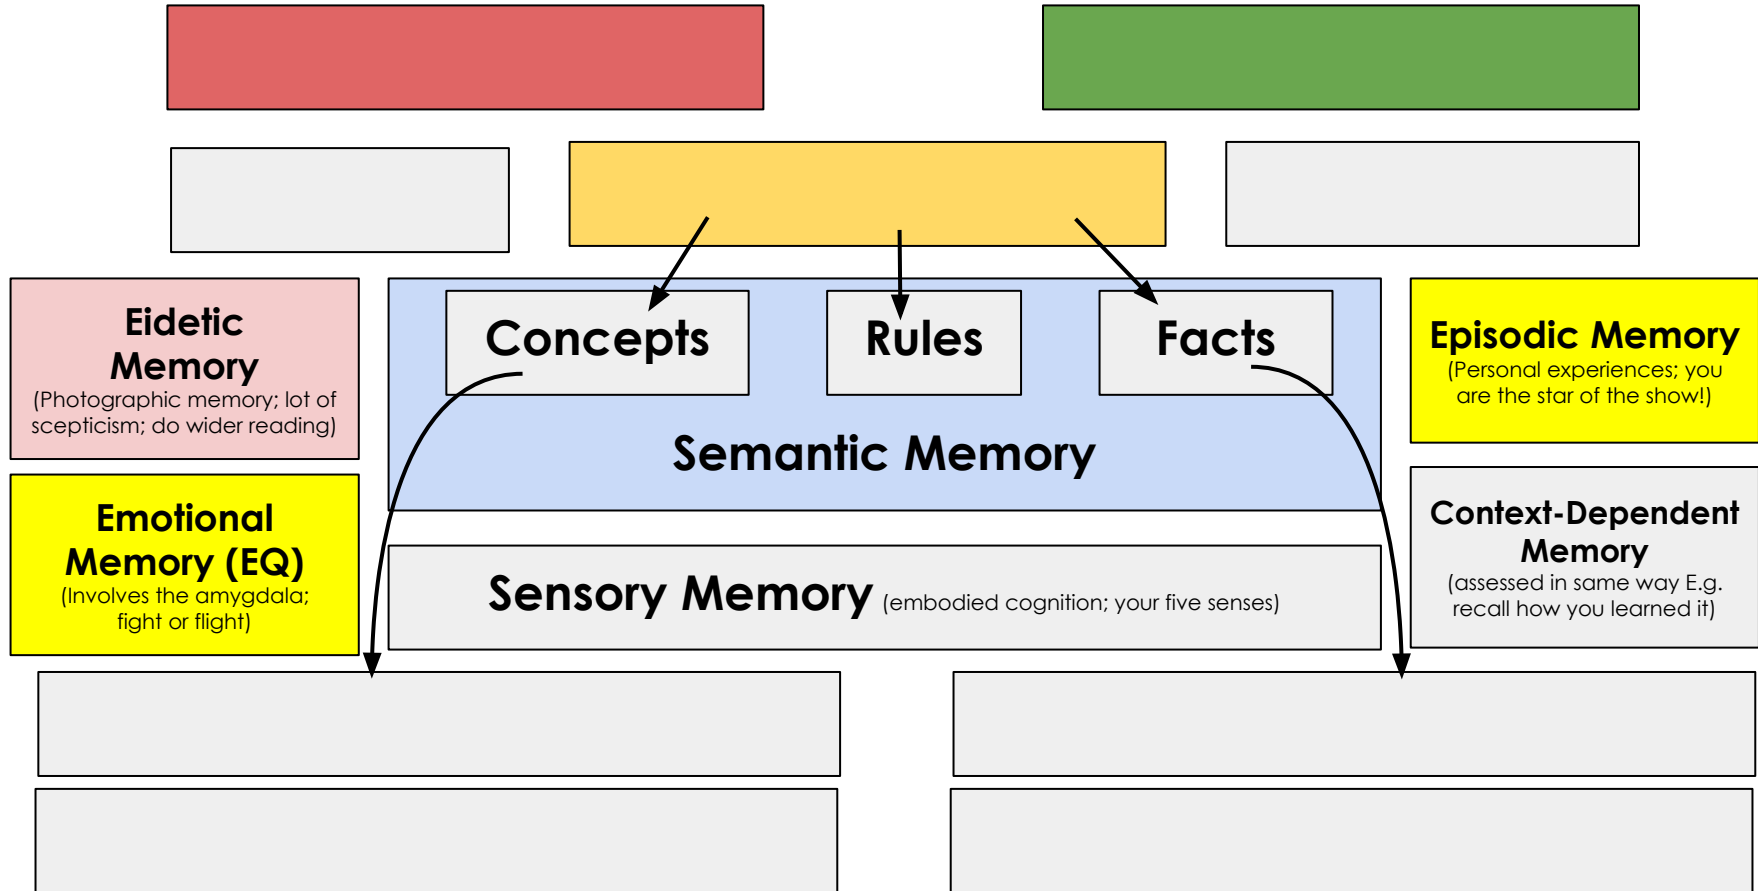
Eidetic Memory
(Photographic memory; lot of scepticism; do wider reading)

Concepts

Rules

Facts

Semantic Memory

Episodic Memory
(Personal experiences; you are the star of the show!)

Emotional Memory (EQ)
(Involves the amygdala; fight or flight)

Sensory Memory (embodied cognition; your five senses)

Context-Dependent Memory
(assessed in same way E.g. recall how you learned it)